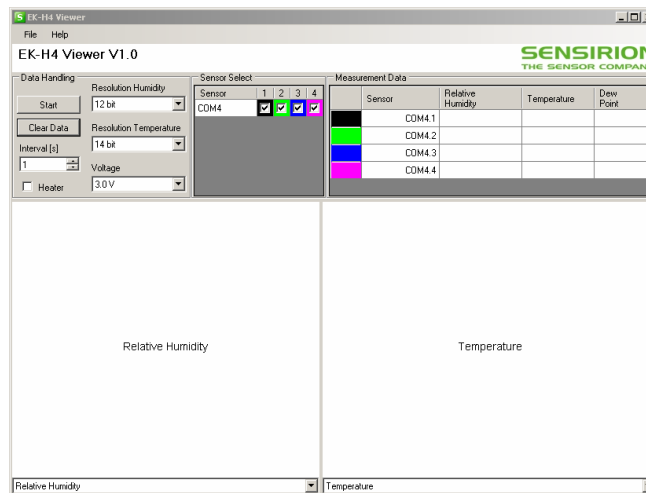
EK-H4 Viewer

File Help

EK-H4 Viewer V1.0

SENSIRION
THE SENSOR COMPAN

Data Handling
Start
Clear Data
Interval [s]
1
Heater
Resolution Humidity
12 bit
Resolution Temperature
14 bit
Voltage
3.0 V

Sensor Select
| Sensor | 1 | 2 | 3 | 4 |
|---|---|---|---|---|
| COM4 | ☑ | ☑ | ☑ | ☑ |

Measurement Data
| | Sensor | Relative Humidity | Temperature | Dew Point |
|---|---|---|---|---|
| | COM4.1 | | | |
| | COM4.2 | | | |
| | COM4.3 | | | |
| | COM4.4 | | | |

Relative Humidity

Temperature

Relative Humidity

Temperature